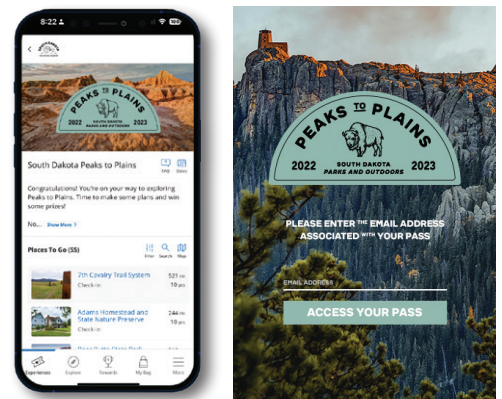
8:22
100

PEAKS TO PLAINS
2022 SOUTH DAKOTA PARKS AND OUTDOORS 2023

South Dakota Peaks to Plains
FAQ Dates

Congratulations! You're on your way to exploring Peaks to Plains. Time to make some plans and win some prizes!

No... Show More

Places To Go (55)
Filter Search Map

7th Cavalry Trail System 521 mi
Check-in 10 pts

Adams Homestead and State Nature Preserve 244 mi
Check-in 10 pts

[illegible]

Experiences Explore Rewards My Bag More

PEAKS TO PLAINS
2022 SOUTH DAKOTA PARKS AND OUTDOORS 2023

PLEASE ENTER THE EMAIL ADDRESS ASSOCIATED WITH YOUR PASS

EMAIL ADDRESS

ACCESS YOUR PASS